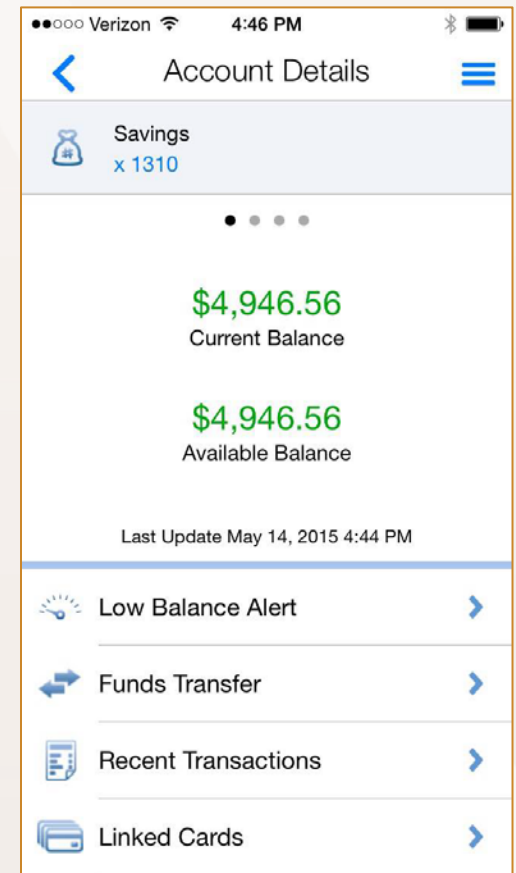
●●○○○ Verizon 4:46 PM

Account Details

Savings
x 1310

$4,946.56
Current Balance

$4,946.56
Available Balance

Last Update May 14, 2015 4:44 PM

Low Balance Alert

Funds Transfer

Recent Transactions

Linked Cards